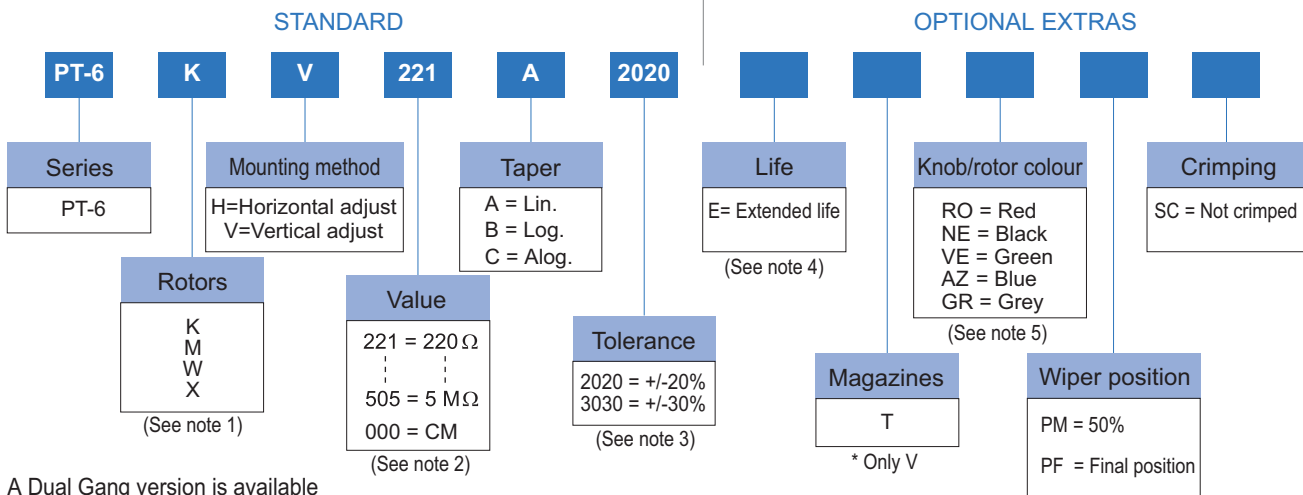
STANDARD

OPTIONAL EXTRAS

PT-6 K V 221 A 2020

Series
PT-6

Mounting method
H=Horizontal adjust
V=Vertical adjust

Taper
A = Lin.
B = Log.
C = Alog.

Rotors
K
M
W
X
(See note 1)

Value
221 = 220 $\Omega$
505 = 5 M$\Omega$
000 = CM
(See note 2)

Tolerance
2020 = +/-20%
3030 = +/-30%
(See note 3)

Life
E= Extended life
(See note 4)

Knob/rotor colour
RO = Red
NE = Black
VE = Green
AZ = Blue
GR = Grey
(See note 5)

Crimping
SC = Not crimped

Magazines
T
* Only V

Wiper position
PM = 50%
PF = Final position

A Dual Gang version is available